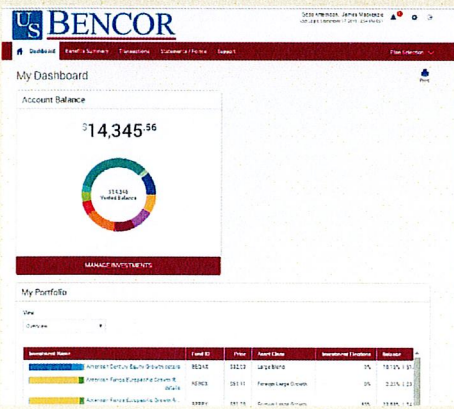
US BENCOR

Scott Anderson, James Washington
Last Login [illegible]

Dashboard | Benefits Summary | Transactions | Statements / Forms | Support | Plan Information

My Dashboard

Print

Account Balance

$14,345.56

$14,345
Vested Balance

MANAGE INVESTMENTS

My Portfolio

View
Overview

| Investment Name | Fund ID | Price | Asset Class | Investment Elections | Balance |
|---|---|---|---|---|---|
| American Century Equity Growth details | BEQAX | $32.03 | Large Blend | 0% | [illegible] |
| American Funds EuroPacific Growth R details | REREX | $51.11 | Foreign Large Growth | 0% | 2.23% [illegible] |
| American Funds EuroPacific Growth R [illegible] | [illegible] | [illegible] | Foreign Large Growth | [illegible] | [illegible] |